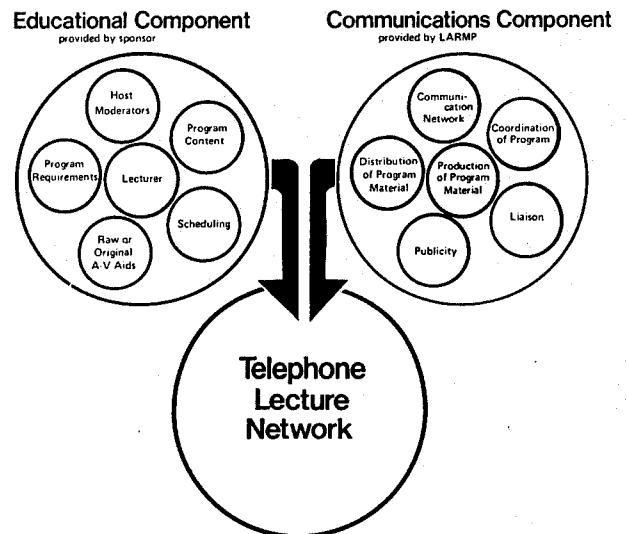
Educational Component
provided by sponsor

Host Moderators

Program Content

Program Requirements

Lecturer

Scheduling

Raw or Original A-V Aids

Communications Component
provided by LARMP

Communication Network

Coordination of Program

Distribution of Program Material

Production of Program Material

Liaison

Publicity

Telephone Lecture Network